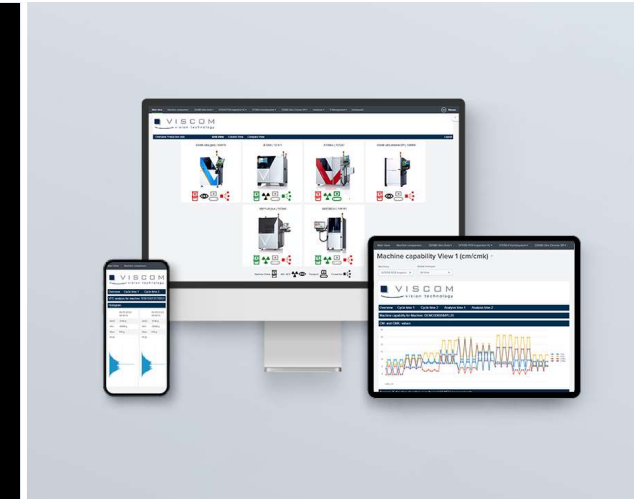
VISCOM
vision technology

VISCOM
vision technology

Machine capability View 1 (cm/cmk)

VISCOM
vision technology

Overview Cycle time 1 Cycle time 2 Analysis time 1 Analysis time 2

Machine capability for Machine: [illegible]

CM- und CMK- values

VISCOM
vision technology